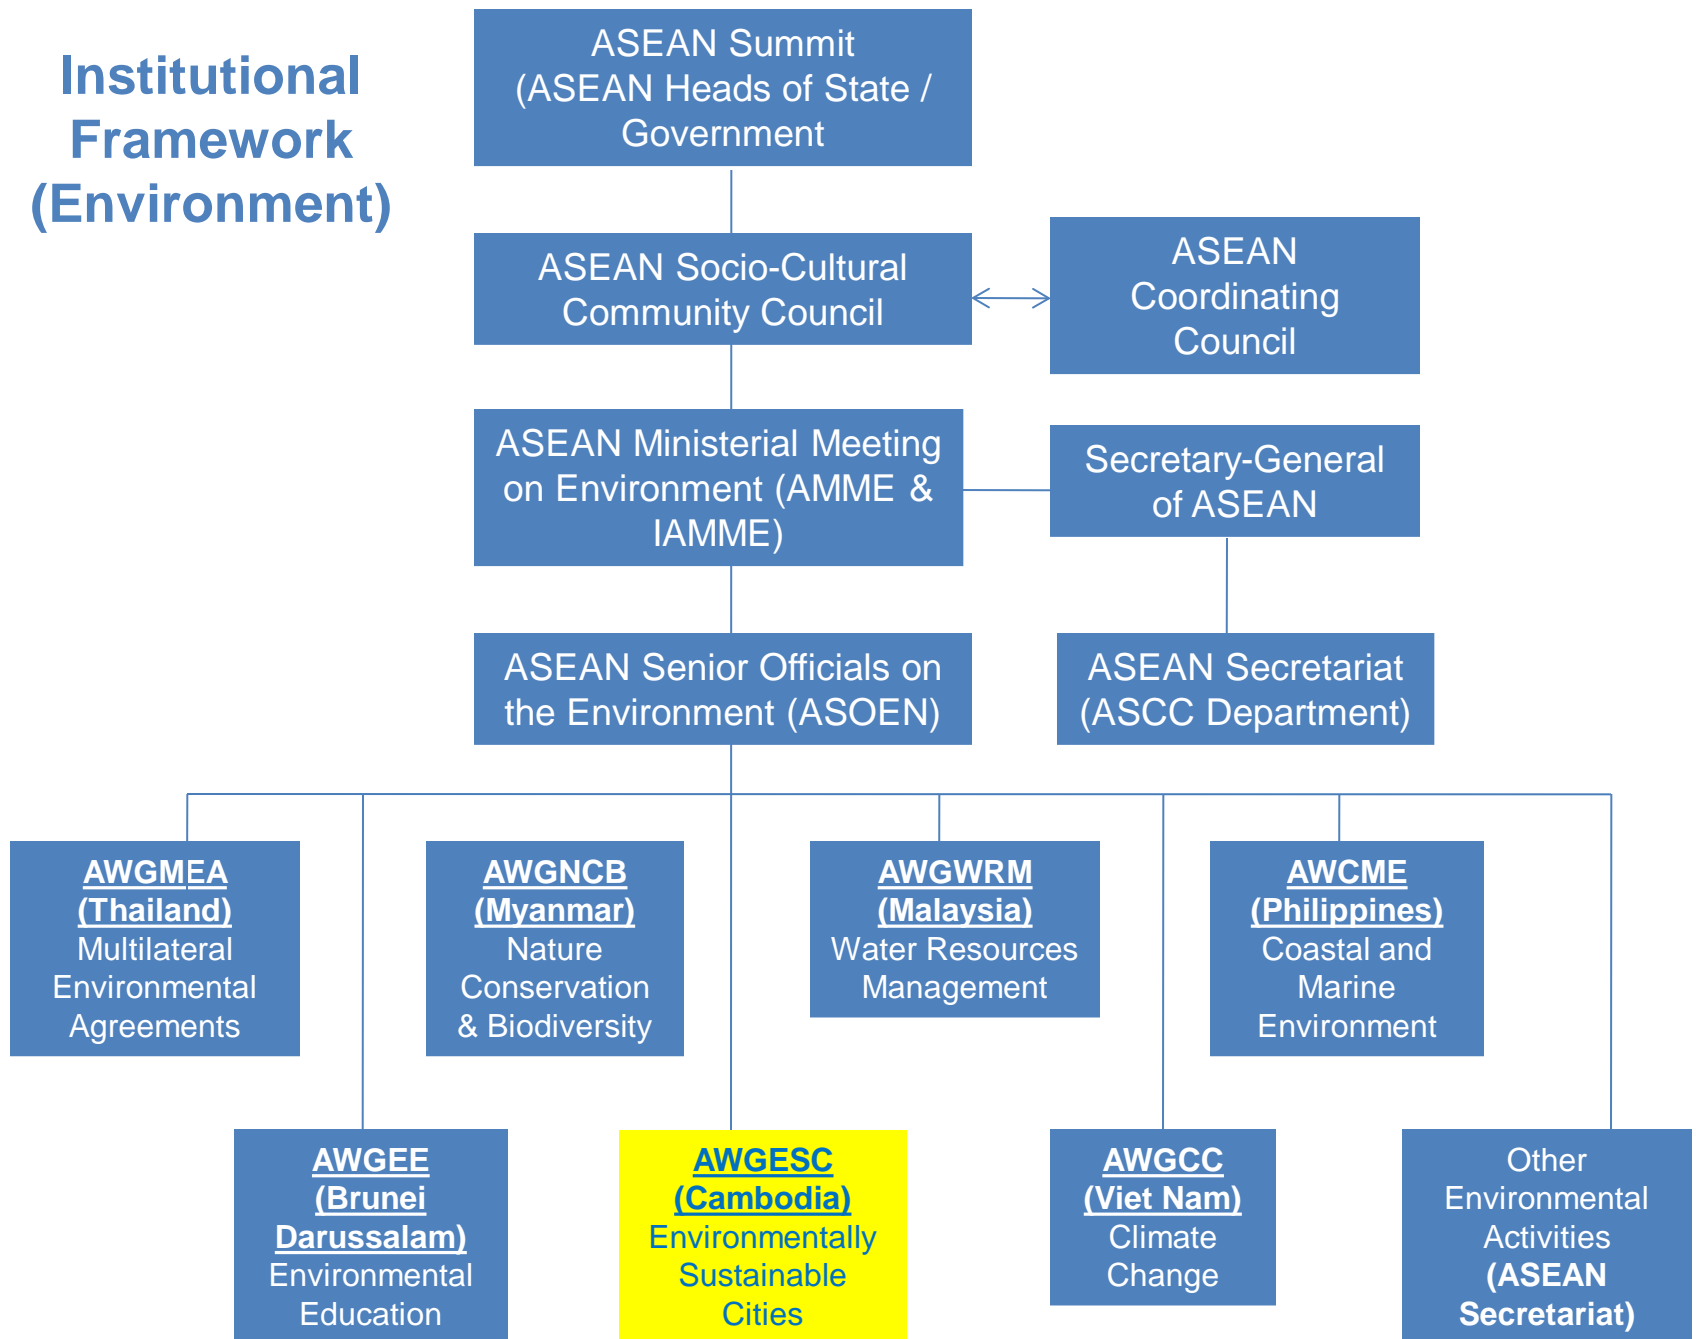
Institutional Framework (Environment)

ASEAN Summit (ASEAN Heads of State / Government

ASEAN Socio-Cultural Community Council

ASEAN Coordinating Council

ASEAN Ministerial Meeting on Environment (AMME & IAMME)

Secretary-General of ASEAN

ASEAN Senior Officials on the Environment (ASOEN)

ASEAN Secretariat (ASCC Department)

AWGMEA (Thailand) Multilateral Environmental Agreements

AWGNCB (Myanmar) Nature Conservation & Biodiversity

AWGWRM (Malaysia) Water Resources Management

AWCME (Philippines) Coastal and Marine Environment

AWGEE (Brunei Darussalam) Environmental Education

AWGESC (Cambodia) Environmentally Sustainable Cities

AWGCC (Viet Nam) Climate Change

Other Environmental Activities (ASEAN Secretariat)